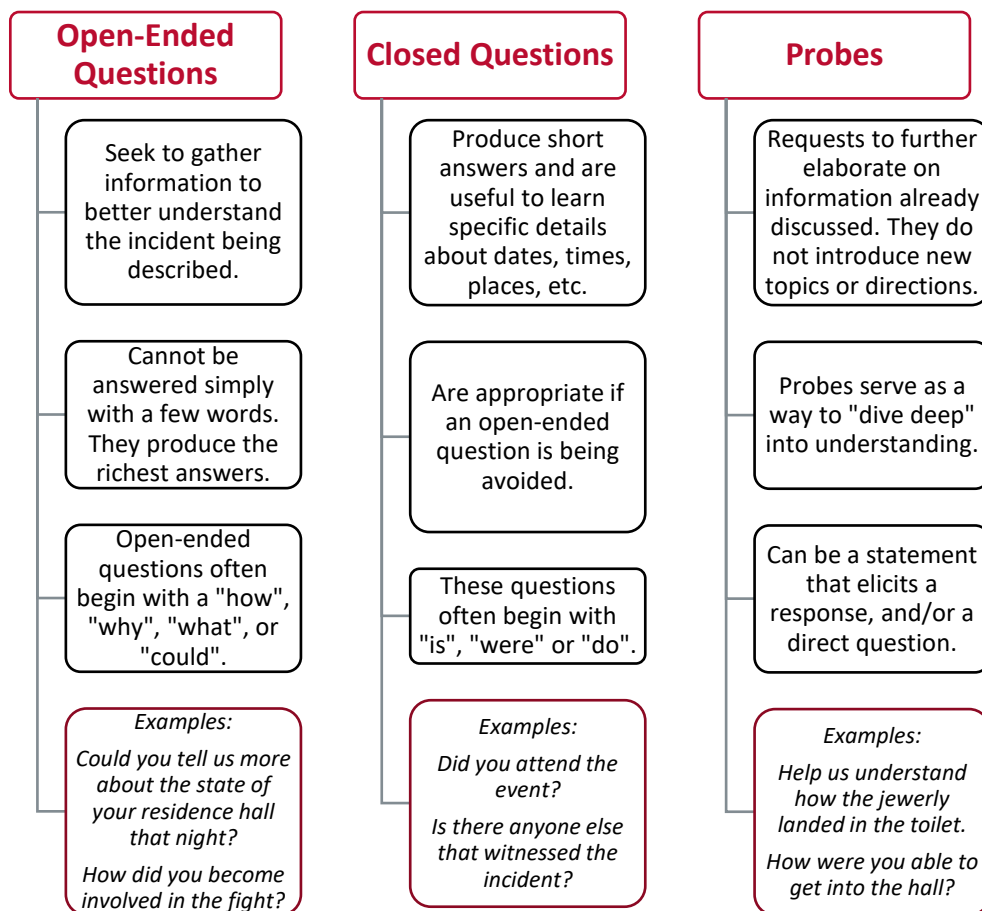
Open-Ended Questions

Seek to gather information to better understand the incident being described.

Cannot be answered simply with a few words. They produce the richest answers.

Open-ended questions often begin with a "how", "why", "what", or "could".

Examples:

Could you tell us more about the state of your residence hall that night?

How did you become involved in the fight?

Closed Questions

Produce short answers and are useful to learn specific details about dates, times, places, etc.

Are appropriate if an open-ended question is being avoided.

These questions often begin with "is", "were" or "do".

Examples:

Did you attend the event?

Is there anyone else that witnessed the incident?

Probes

Requests to further elaborate on information already discussed. They do not introduce new topics or directions.

Probes serve as a way to "dive deep" into understanding.

Can be a statement that elicits a response, and/or a direct question.

Examples:

Help us understand how the jewerly landed in the toilet.

How were you able to get into the hall?